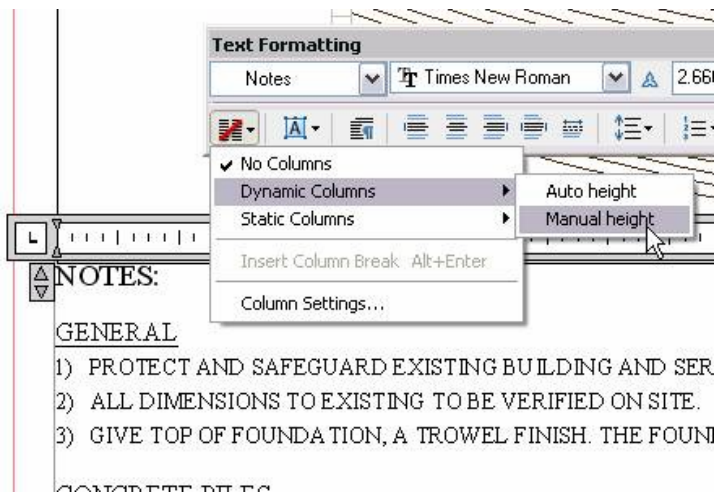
Text Formatting

Notes

Times New Roman

2.66

No Columns

Dynamic Columns

Static Columns

Insert Column Break Alt+Enter

Column Settings...

Auto height

Manual height

NOTES:

GENERAL

1) PROTECT AND SAFEGUARD EXISTING BUILDING AND SER

2) ALL DIMENSIONS TO EXISTING TO BE VERIFIED ON SITE.

3) GIVE TOP OF FOUNDATION, A TROWEL FINISH. THE FOUN

CONCRETE PILES